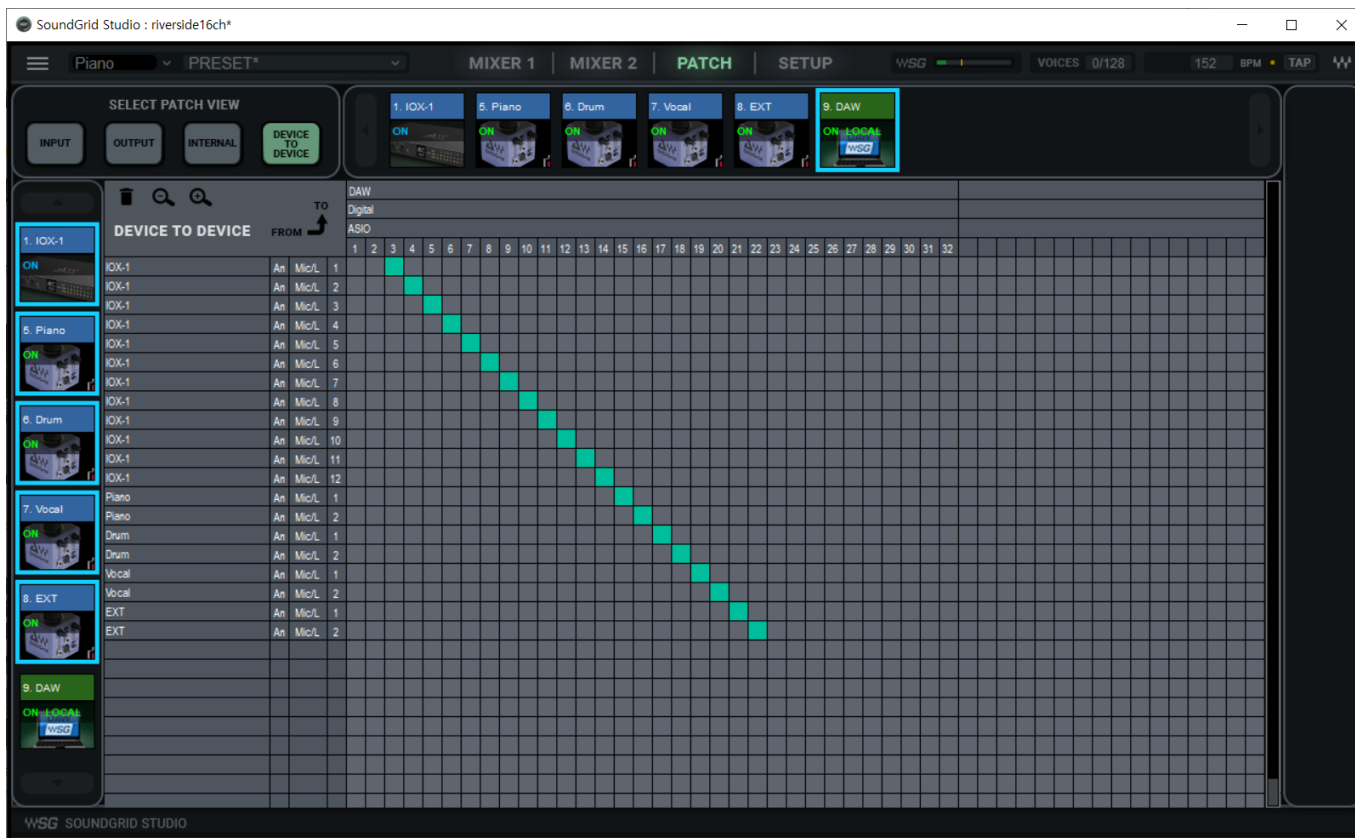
SoundGrid Studio : riverside16ch*

Piano PRESET*

MIXER 1 MIXER 2 PATCH SETUP

WSG VOICES 0/128 152 BPM TAP

SELECT PATCH VIEW

INPUT OUTPUT INTERNAL DEVICE TO DEVICE

1. IOX-1 ON
5. Piano ON
6. Drum ON
7. Vocal ON
8. EXT ON
9. DAW ON LOCAL WSG

DEVICE TO DEVICE
TO
FROM

DAW
Digital
ASIO
1 2 3 4 5 6 7 8 9 10 11 12 13 14 15 16 17 18 19 20 21 22 23 24 25 26 27 28 29 30 31 32

| | | | |
|---|---|---|---|
| IOX-1 | An | Mic/L | 1 |
| IOX-1 | An | Mic/L | 2 |
| IOX-1 | An | Mic/L | 3 |
| IOX-1 | An | Mic/L | 4 |
| IOX-1 | An | Mic/L | 5 |
| IOX-1 | An | Mic/L | 6 |
| IOX-1 | An | Mic/L | 7 |
| IOX-1 | An | Mic/L | 8 |
| IOX-1 | An | Mic/L | 9 |
| IOX-1 | An | Mic/L | 10 |
| IOX-1 | An | Mic/L | 11 |
| IOX-1 | An | Mic/L | 12 |
| Piano | An | Mic/L | 1 |
| Piano | An | Mic/L | 2 |
| Drum | An | Mic/L | 1 |
| Drum | An | Mic/L | 2 |
| Vocal | An | Mic/L | 1 |
| Vocal | An | Mic/L | 2 |
| EXT | An | Mic/L | 1 |
| EXT | An | Mic/L | 2 |

1. IOX-1 ON
5. Piano ON
6. Drum ON
7. Vocal ON
8. EXT ON
9. DAW ON LOCAL WSG

WSG SOUNDGRID STUDIO